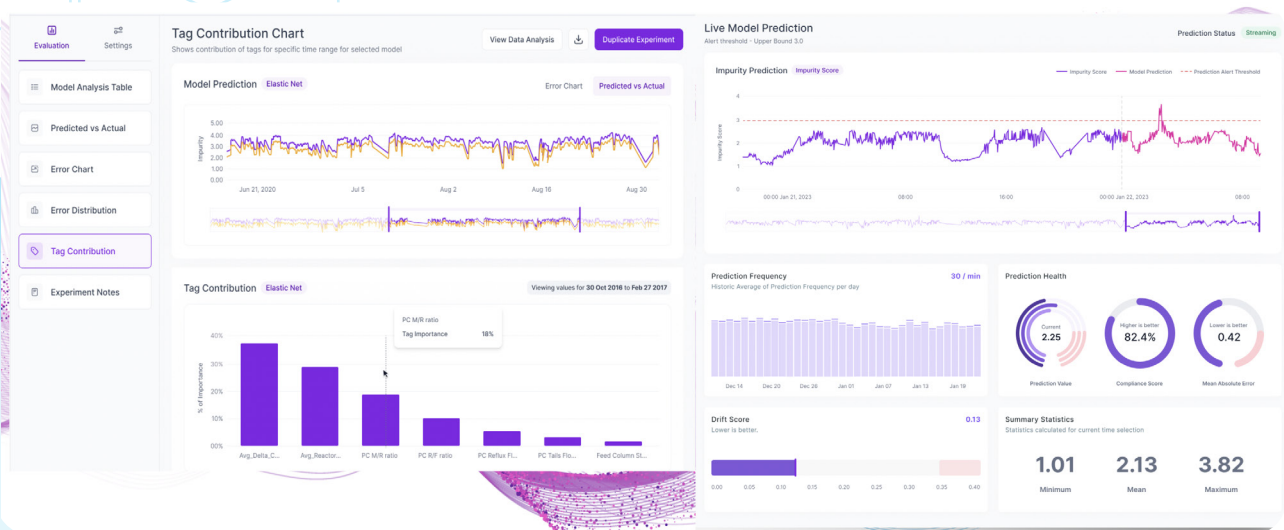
Evaluation
Settings

Model Analysis Table
Predicted vs Actual
Error Chart
Error Distribution
Tag Contribution
Experiment Notes

Tag Contribution Chart
Shows contribution of tags for specific time range for selected model

View Data Analysis
Duplicate Experiment

Model Prediction Elastic Net
Error Chart
Predicted vs Actual

Impurity
5.00
4.00
3.00
2.00
1.00
0.00
Jun 21, 2020
Jul 5
Aug 2
Aug 16
Aug 30

Tag Contribution Elastic Net
Viewing values for 30 Oct 2016 to Feb 27 2017

PC M/R ratio
Tag Importance 18%

% of Importance
40%
30%
20%
10%
00%
Avg_Delta_C...
Avg_Reactor...
PC M/R ratio
PC R/F ratio
PC Reflux Fl...
PC Tails Flo...
Feed Column St...

Live Model Prediction
Alert threshold - Upper Bound 3.0
Prediction Status Streaming

Impurity Prediction Impurity Score
Impurity Score
Model Prediction
Prediction Alert Threshold
Impurity Score
4
3
2
1
0
00:00 Jan 21, 2023
08:00
16:00
00:00 Jan 22, 2023
08:00

Prediction Frequency
Historic Average of Prediction Frequency per day
30 / min
Dec 14
Dec 20
Dec 26
Jan 01
Jan 07
Jan 13
Jan 19

Prediction Health
Current
2.25
Prediction Value
Higher is better
82.4%
Compliance Score
Lower is better
0.42
Mean Absolute Error

Drift Score
Lower is better.
0.13
0.00
0.05
0.10
0.15
0.20
0.25
0.30
0.35
0.40

Summary Statistics
Statistics calculated for current time selection
1.01
Minimum
2.13
Mean
3.82
Maximum